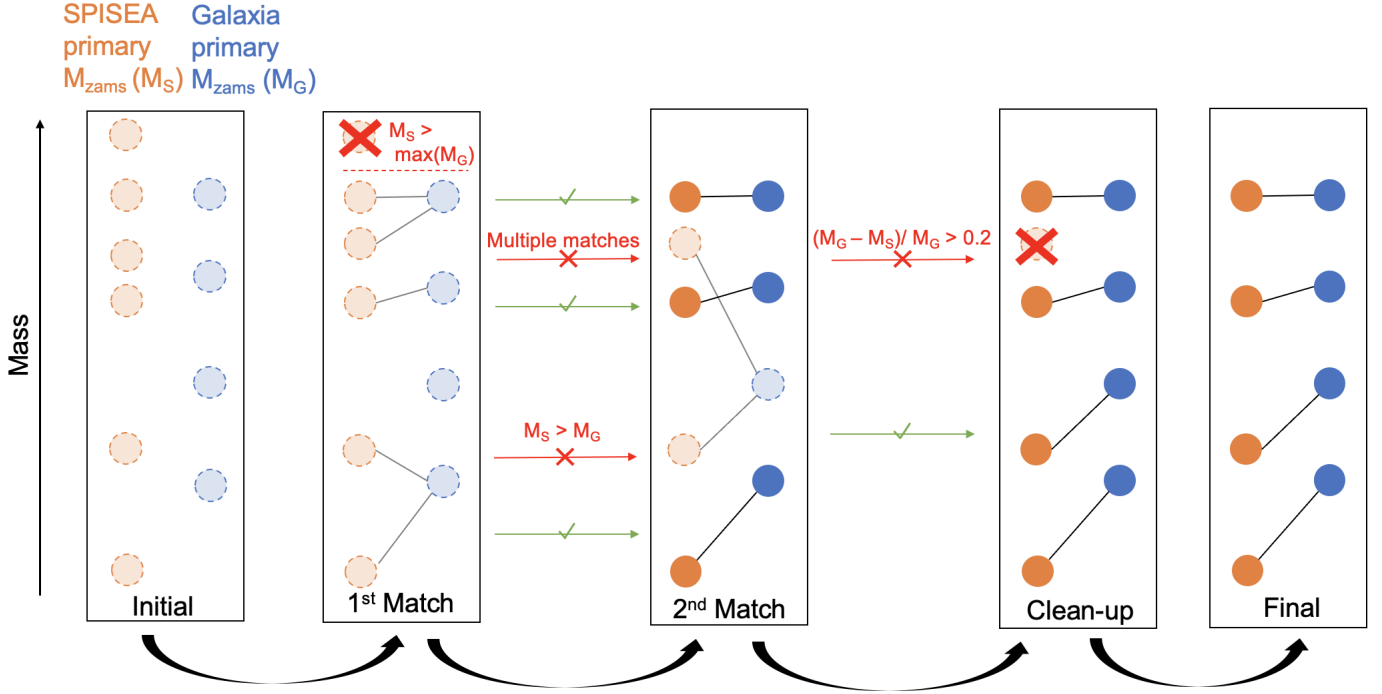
SPISEA primary $M_{zams}$ ($M_S$)

Galaxia primary $M_{zams}$ ($M_G$)

Mass

$M_S$ > max($M_G$)

Multiple matches

$M_S > M_G$

$(M_G – M_S)/ M_G > 0.2$

Initial

1st Match

2nd Match

Clean-up

Final